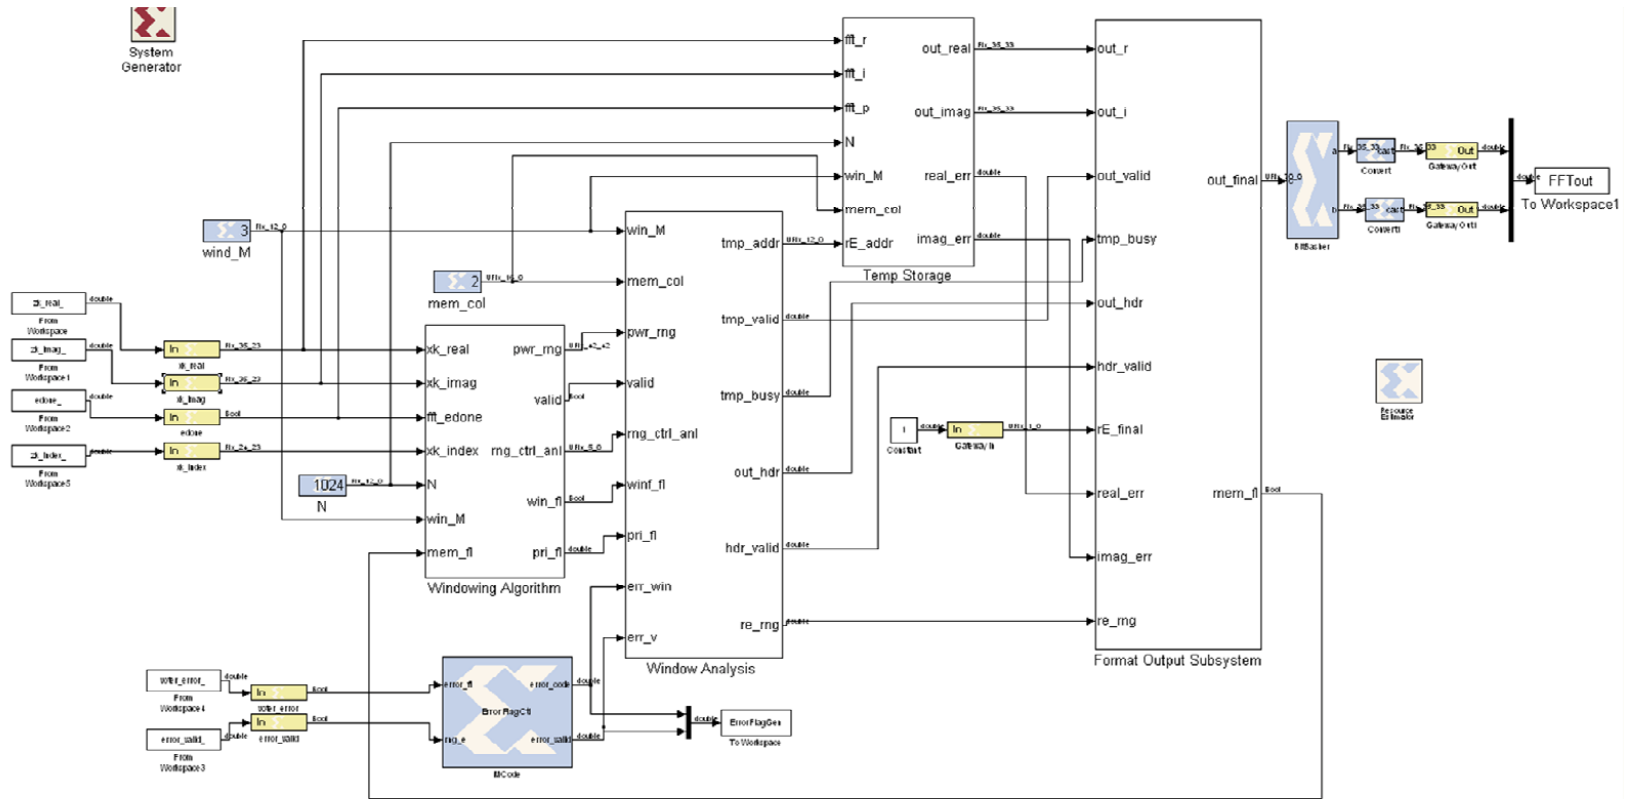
System Generator

wind_M
3
mem_col
2
1024
N

zk_real_
From Workspace
zk_imag_
From Workspace1
edone_
From Workspace2
zk_index_
From Workspace5

In
xk_real
In
xk_imag
In
edone
In
xk_index

xk_real
xk_imag
fft_edone
xk_index
N
win_M
mem_fl
pwr_rng
valid
rng_ctrl_anl
win_fl
pri_fl
Windowing Algorithm

win_M
mem_col
pwr_rng
valid
rng_ctrl_anl
winf_fl
pri_fl
err_win
err_v
tmp_addr
tmp_valid
tmp_busy
out_hdr
hdr_valid
re_rng
Window Analysis

fft_r
fft_i
fft_p
N
win_M
mem_col
rE_addr
out_real
out_imag
real_err
imag_err
Temp Storage

out_r
out_i
out_valid
tmp_busy
out_hdr
hdr_valid
rE_final
real_err
imag_err
re_rng
out_final
mem_fl
Format Output Subsystem

1
Constant
In
Gateway In

BitBasher
cast
Convert
Out
Gateway Out
cast
Convert1
Out
Gateway Out1
FFTout
To Workspace1

Resource Estimator

wfifo_error_
From Workspace4
error_valid_
From Workspace3
In
wfifo_error
In
error_valid
error_fl
rng_e
error_code
error_valid
ErrorFlagCtrl
MCode
ErrorFlagGen
To Workspace